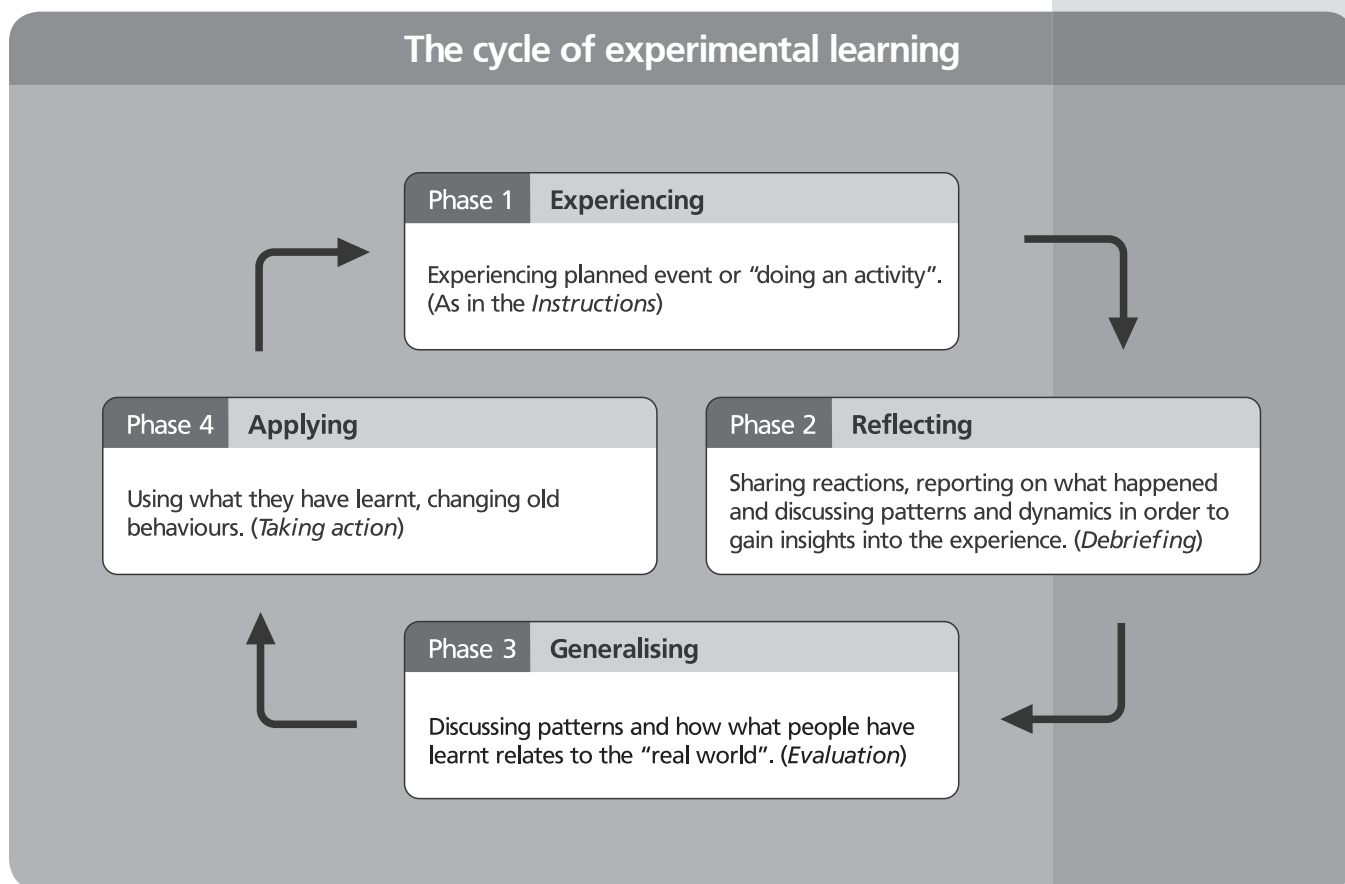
The cycle of experimental learning

Phase 1 Experiencing

Experiencing planned event or "doing an activity". (As in the *Instructions*)

Phase 4 Applying

Using what they have learnt, changing old behaviours. (*Taking action*)

Phase 2 Reflecting

Sharing reactions, reporting on what happened and discussing patterns and dynamics in order to gain insights into the experience. (*Debriefing*)

Phase 3 Generalising

Discussing patterns and how what people have learnt relates to the "real world". (*Evaluation*)